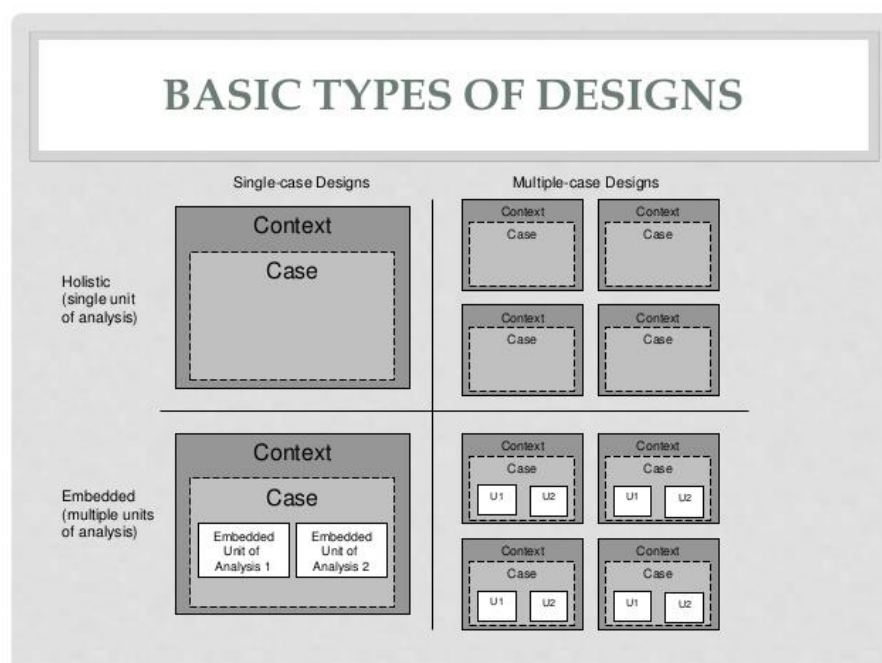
BASIC TYPES OF DESIGNS

Single-case Designs

Multiple-case Designs

Holistic (single unit of analysis)

Context
Case

Context
Case

Context
Case

Context
Case

Context
Case

Embedded (multiple units of analysis)

Context
Case
Embedded Unit of Analysis 1
Embedded Unit of Analysis 2

Context
Case
U1 U2

Context
Case
U1 U2

Context
Case
U1 U2

Context
Case
U1 U2